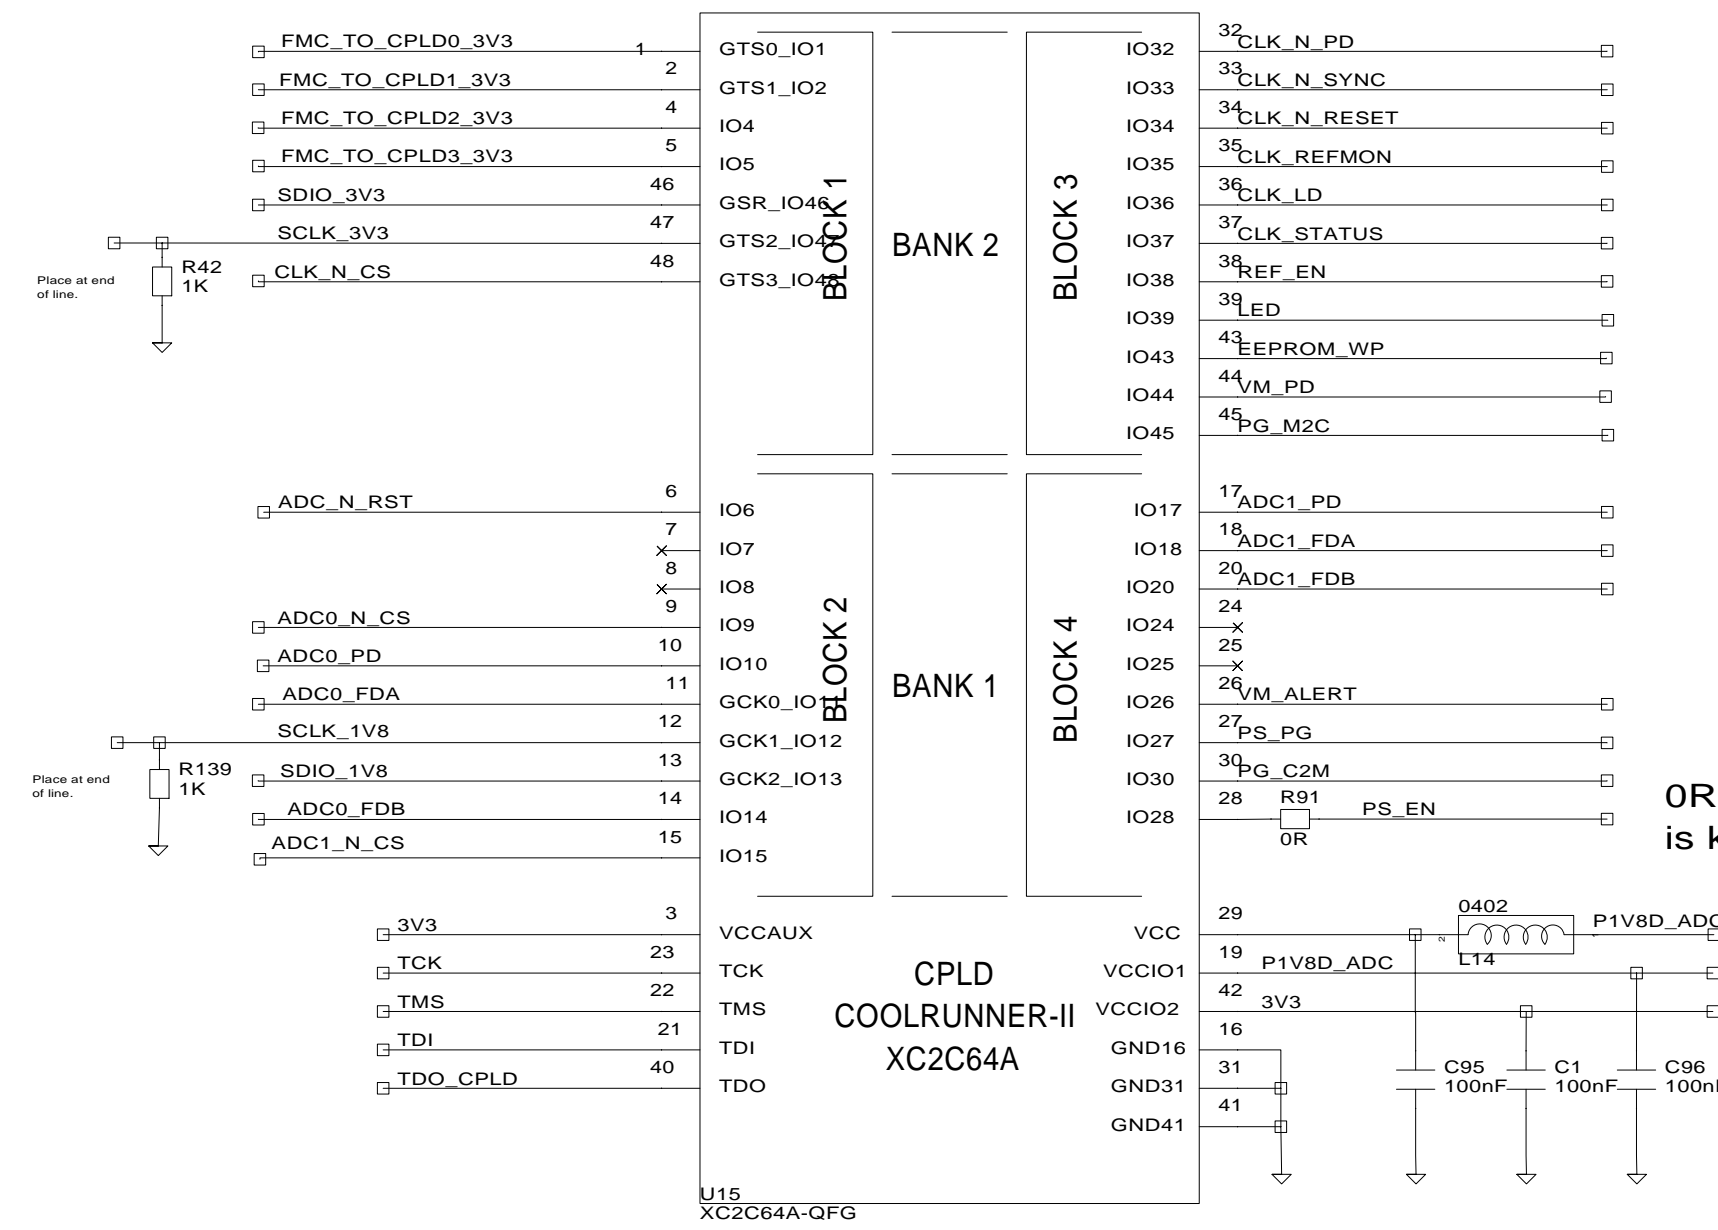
FMC_TO_CPLD0_3V3 1 GTS0_IO1
FMC_TO_CPLD1_3V3 2 GTS1_IO2
FMC_TO_CPLD2_3V3 4 IO4
FMC_TO_CPLD3_3V3 5 IO5
SDIO_3V3 46 GSR_IO46
SCLK_3V3 47 GTS2_IO47
CLK_N_CS 48 GTS3_IO48

R42
1K
Place at end of line.

BLOCK 1
BANK 2
BLOCK 3

IO32 32 CLK_N_PD
IO33 33 CLK_N_SYNC
IO34 34 CLK_N_RESET
IO35 35 CLK_REFMON
IO36 36 CLK_LD
IO37 37 CLK_STATUS
IO38 38 REF_EN
IO39 39 LED
IO43 43 EEPROM_WP
IO44 44 VM_PD
IO45 45 PG_M2C

ADC_N_RST 6 IO6
7 IO7
8 IO8
ADC0_N_CS 9 IO9
ADC0_PD 10 IO10
ADC0_FDA 11 GCK0_IO11
SCLK_1V8 12 GCK1_IO12
SDIO_1V8 13 GCK2_IO13
ADC0_FDB 14 IO14
ADC1_N_CS 15 IO15

R139
1K
Place at end of line.

BLOCK 2
BANK 1
BLOCK 4

IO17 17 ADC1_PD
IO18 18 ADC1_FDA
IO20 20 ADC1_FDB
IO24 24
IO25 25
IO26 26 VM_ALERT
IO27 27 PS_PG
IO30 30 PG_C2M
IO28 28 R91 0R PS_EN

0R
is k

3V3 3 VCCAUX
TCK 23 TCK
TMS 22 TMS
TDI 21 TDI
TDO_CPLD 40 TDO

CPLD
COOLRUNNER-II
XC2C64A

VCC 29
VCCIO1 19 P1V8D_ADC
VCCIO2 42 3V3
GND16 16
GND31 31
GND41 41

0402
L14
P1V8D_ADC

C95 100nF
C1 100nF
C96 100n

U15
XC2C64A-QFG